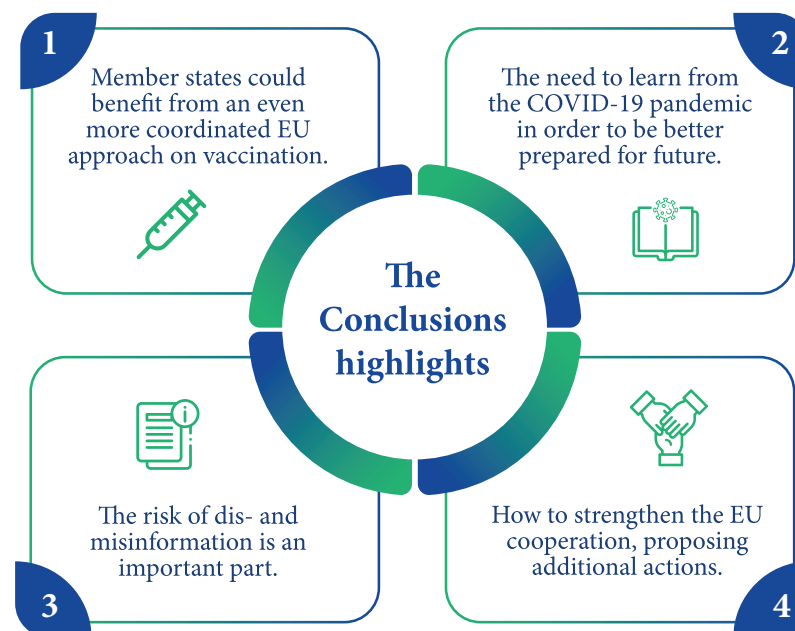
The Conclusions highlights

1

Member states could benefit from an even more coordinated EU approach on vaccination.

2

The need to learn from the COVID-19 pandemic in order to be better prepared for future.

3

The risk of dis- and misinformation is an important part.

4

How to strengthen the EU cooperation, proposing additional actions.